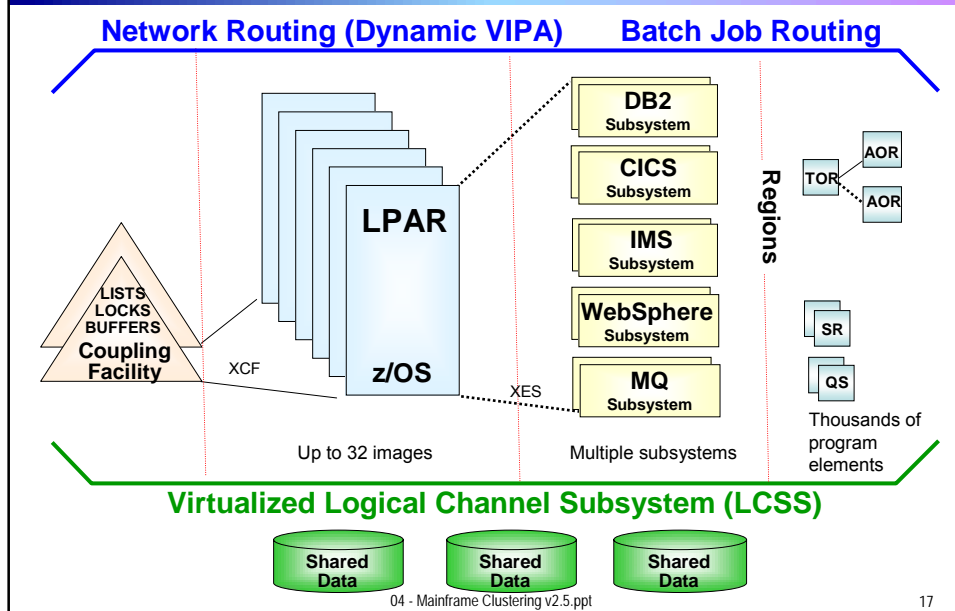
Network Routing (Dynamic VIPA) Batch Job Routing

LISTS
LOCKS
BUFFERS
Coupling Facility

XCF

LPAR

z/OS

DB2 Subsystem

CICS Subsystem

IMS Subsystem

WebSphere Subsystem

MQ Subsystem

XES

Regions

TOR

AOR

AOR

SR

QS

Thousands of program elements

Up to 32 images

Multiple subsystems

Virtualized Logical Channel Subsystem (LCSS)

Shared Data

Shared Data

Shared Data

04 - Mainframe Clustering v2.5.ppt

17